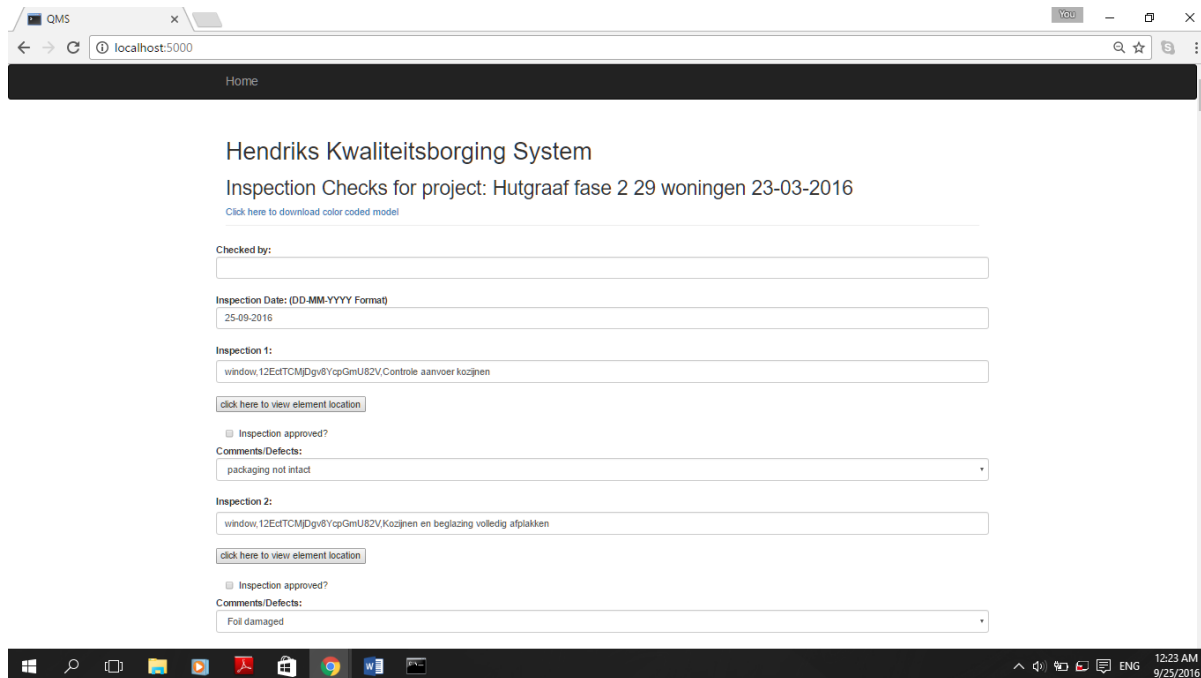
QMS ×

You

localhost:5000

Home

Hendriks Kwaliteitsborging System

Inspection Checks for project: Hutgraaf fase 2 29 woningen 23-03-2016

Click here to download color coded model

Checked by:

Inspection Date: (DD-MM-YYYY Format)

25-09-2016

Inspection 1:

window,12EctTCMjDgv8YcpGmU82V,Controle aanvoer kozijnen

click here to view element location

Inspection approved?

Comments/Defects:

packaging not intact

Inspection 2:

window,12EctTCMjDgv8YcpGmU82V,Kozijnen en beglazing volledig afplakken

click here to view element location

Inspection approved?

Comments/Defects:

Foil damaged

ENG 12:23 AM 9/25/2016